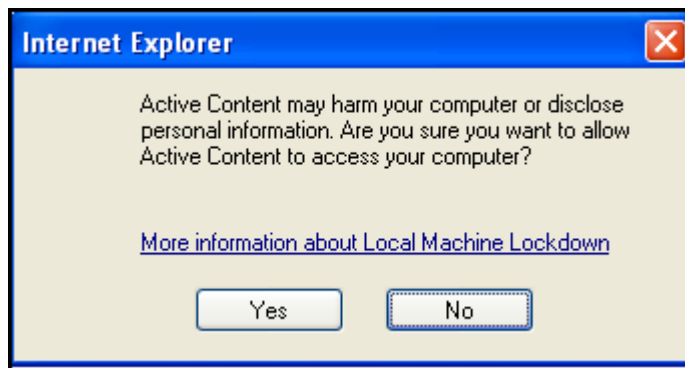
Internet Explorer

Active Content may harm your computer or disclose personal information. Are you sure you want to allow Active Content to access your computer?

More information about Local Machine Lockdown

Yes

No